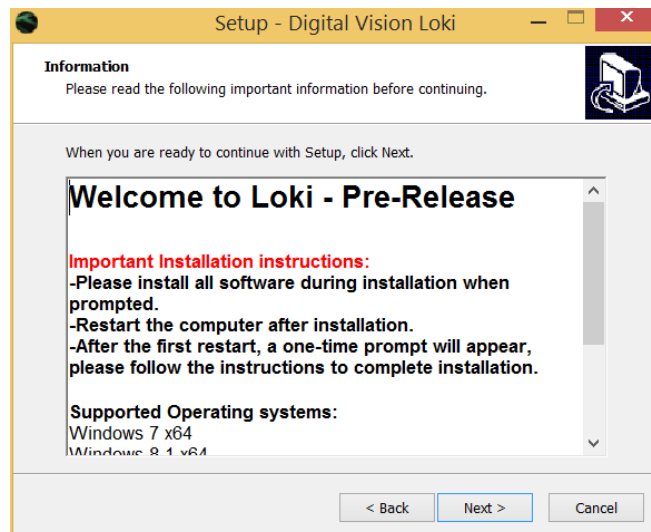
Setup - Digital Vision Loki

Information
Please read the following important information before continuing.

When you are ready to continue with Setup, click Next.

Welcome to Loki - Pre-Release

Important Installation instructions:
-Please install all software during installation when prompted.
-Restart the computer after installation.
-After the first restart, a one-time prompt will appear, please follow the instructions to complete installation.

Supported Operating systems:
Windows 7 x64
Windows 8.1 x64

< Back Next > Cancel